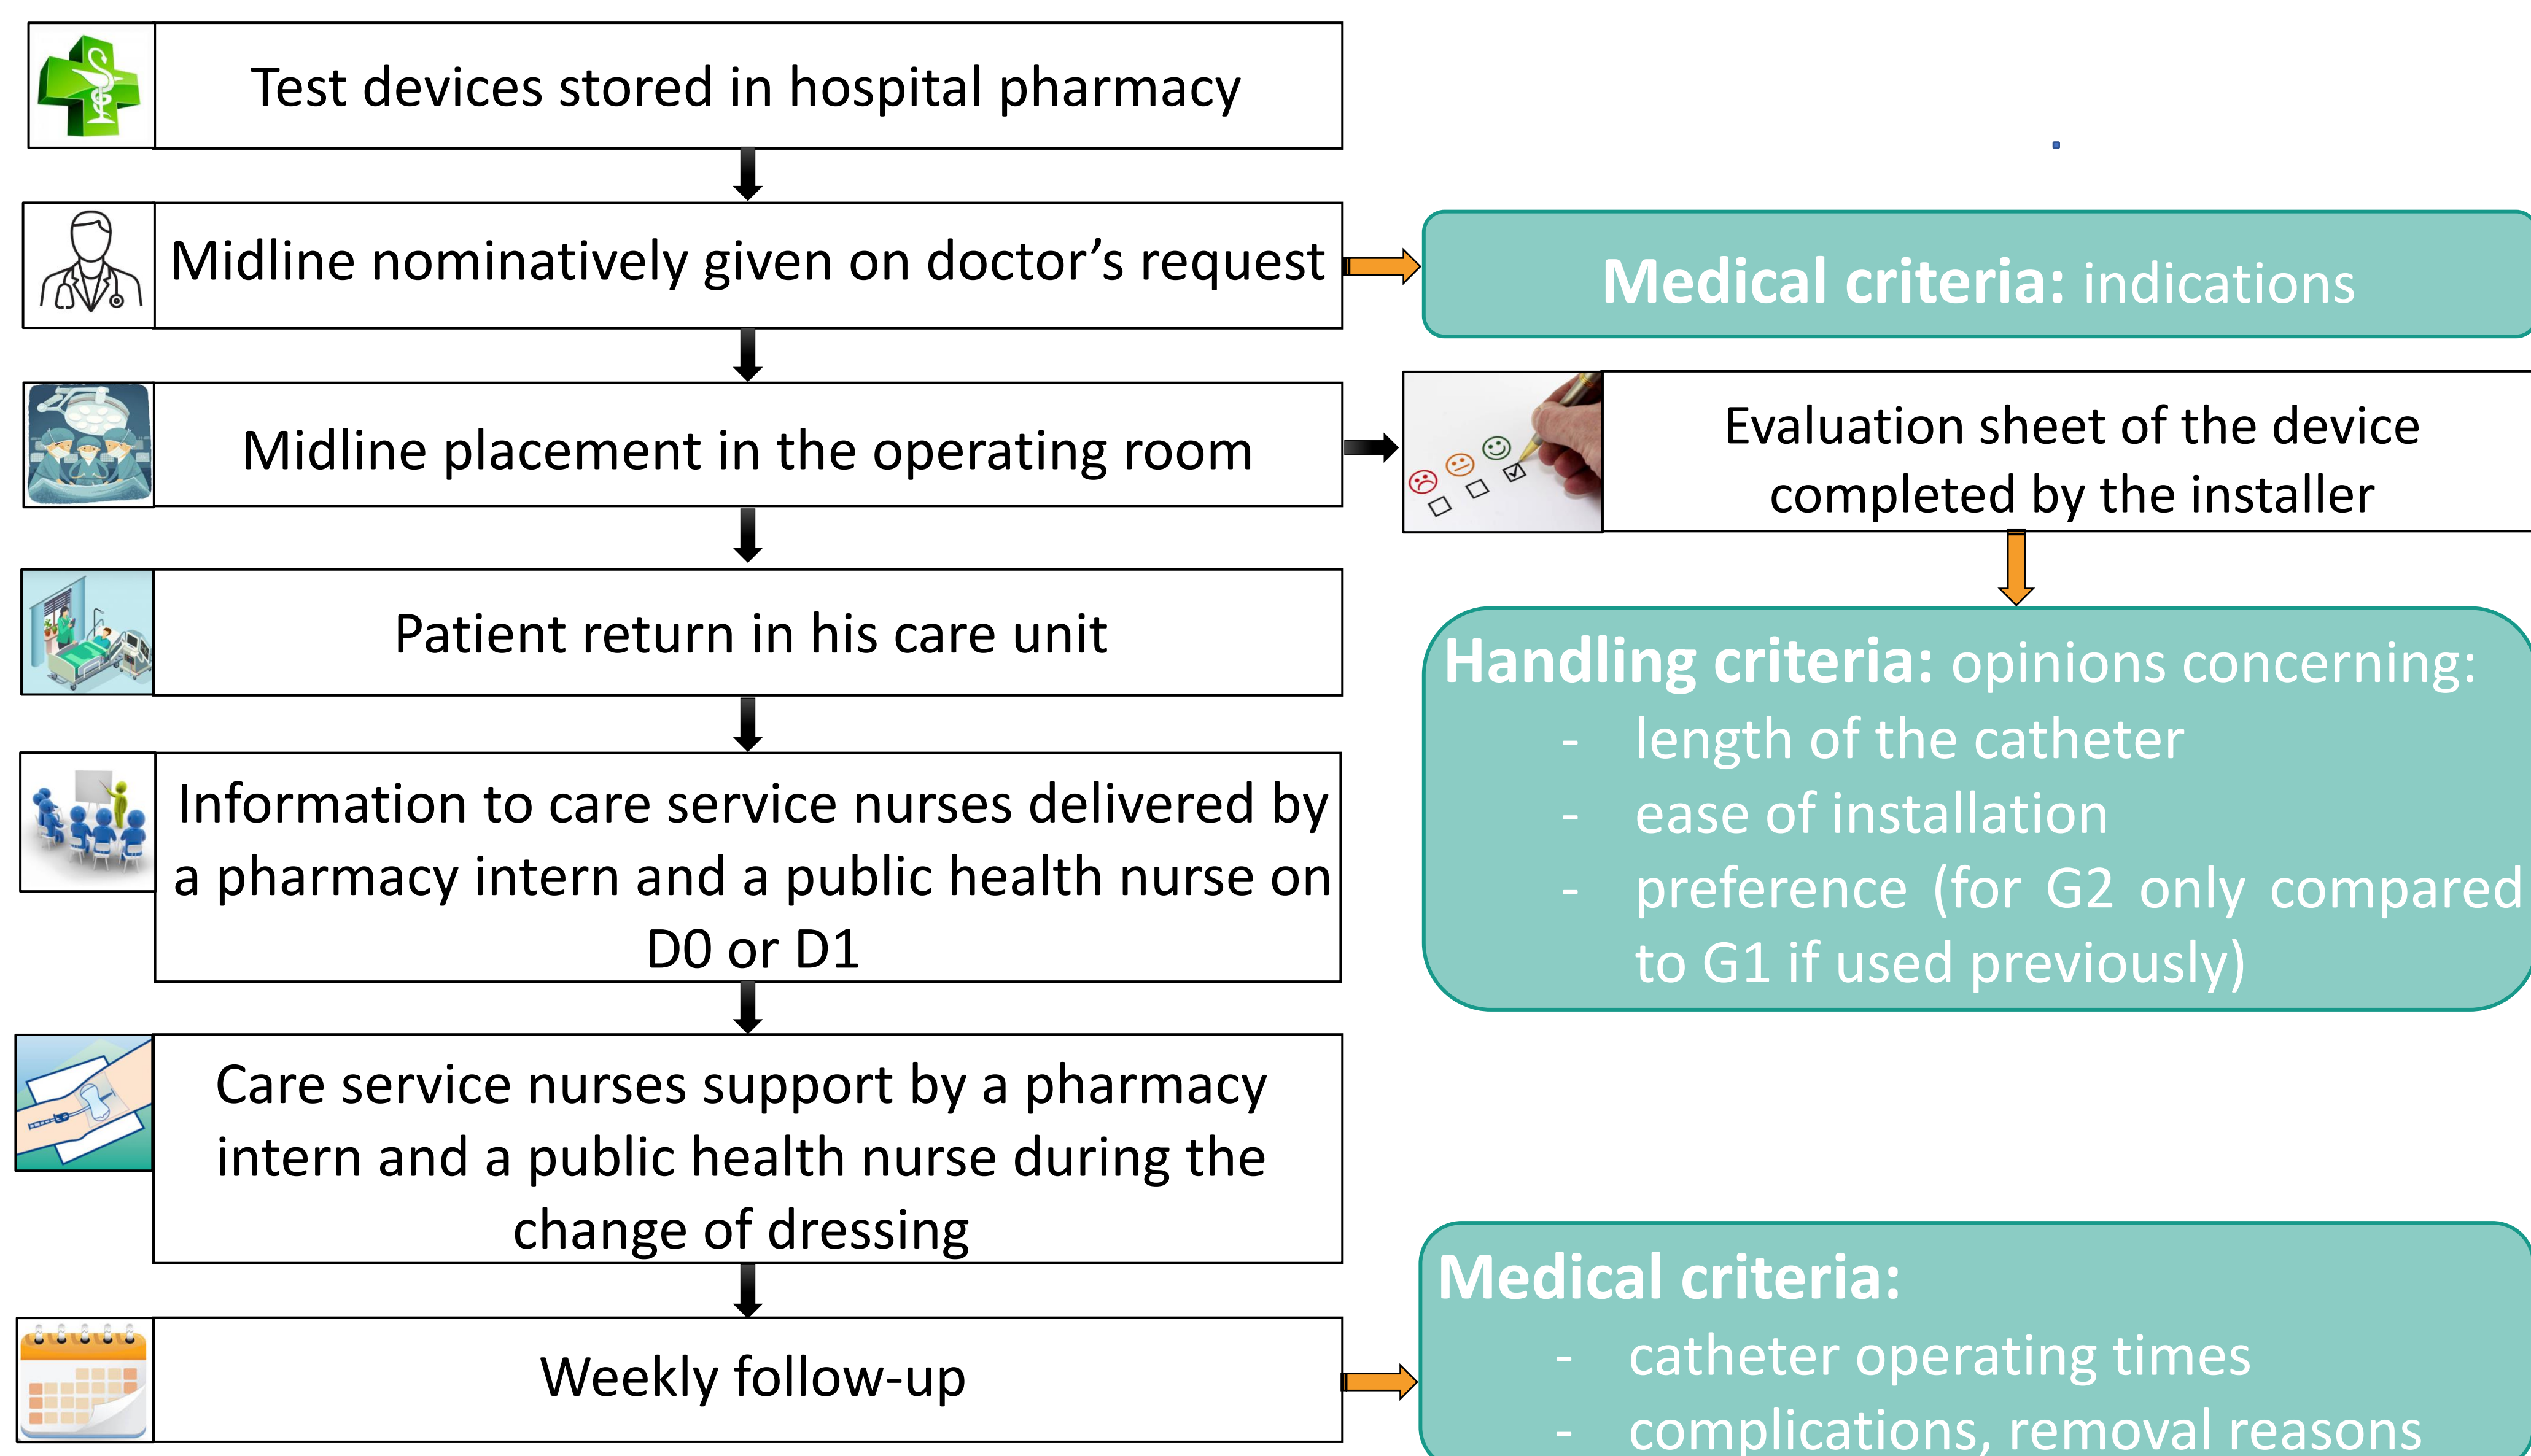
Test devices stored in hospital pharmacy

Midline nominatively given on doctor's request

Midline placement in the operating room

Patient return in his care unit

Information to care service nurses delivered by a pharmacy intern and a public health nurse on D0 or D1

Care service nurses support by a pharmacy intern and a public health nurse during the change of dressing

Weekly follow-up

**Medical criteria:** indications

Evaluation sheet of the device completed by the installer

**Handling criteria:** opinions concerning:
- length of the catheter
- ease of installation
- preference (for G2 only compared to G1 if used previously)

**Medical criteria:**
- catheter operating times
- complications, removal reasons